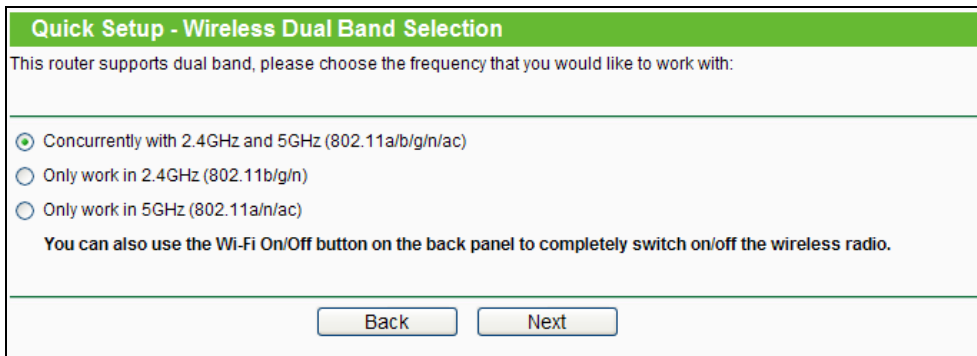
Quick Setup - Wireless Dual Band Selection

This router supports dual band, please choose the frequency that you would like to work with:

Concurrently with 2.4GHz and 5GHz (802.11a/b/g/n/ac)

Only work in 2.4GHz (802.11b/g/n)

Only work in 5GHz (802.11a/n/ac)

You can also use the Wi-Fi On/Off button on the back panel to completely switch on/off the wireless radio.

Back Next